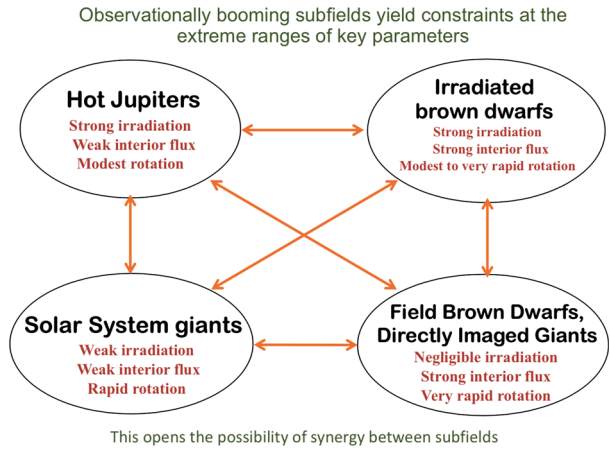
Observationally booming subfields yield constraints at the extreme ranges of key parameters

Hot Jupiters
Strong irradiation
Weak interior flux
Modest rotation

Irradiated brown dwarfs
Strong irradiation
Strong interior flux
Modest to very rapid rotation

Solar System giants
Weak irradiation
Weak interior flux
Rapid rotation

Field Brown Dwarfs, Directly Imaged Giants
Negligible irradiation
Strong interior flux
Very rapid rotation

This opens the possibility of synergy between subfields